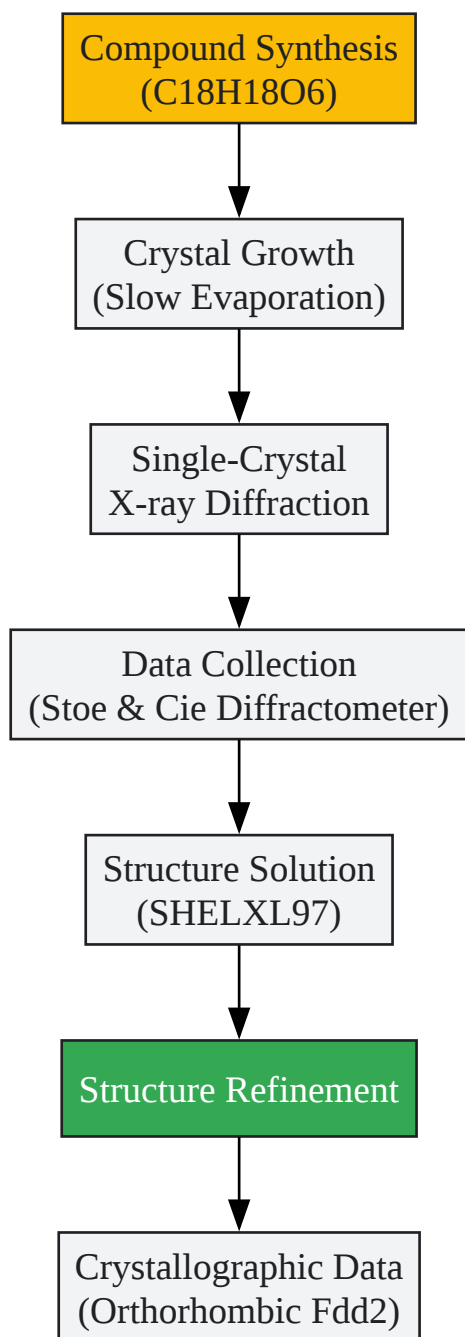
Compound Synthesis
(C18H18O6)

Crystal Growth
(Slow Evaporation)

Single-Crystal
X-ray Diffraction

Data Collection
(Stoe & Cie Diffractometer)

Structure Solution
(SHELXL97)

Structure Refinement

Crystallographic Data
(Orthorhombic Fdd2)